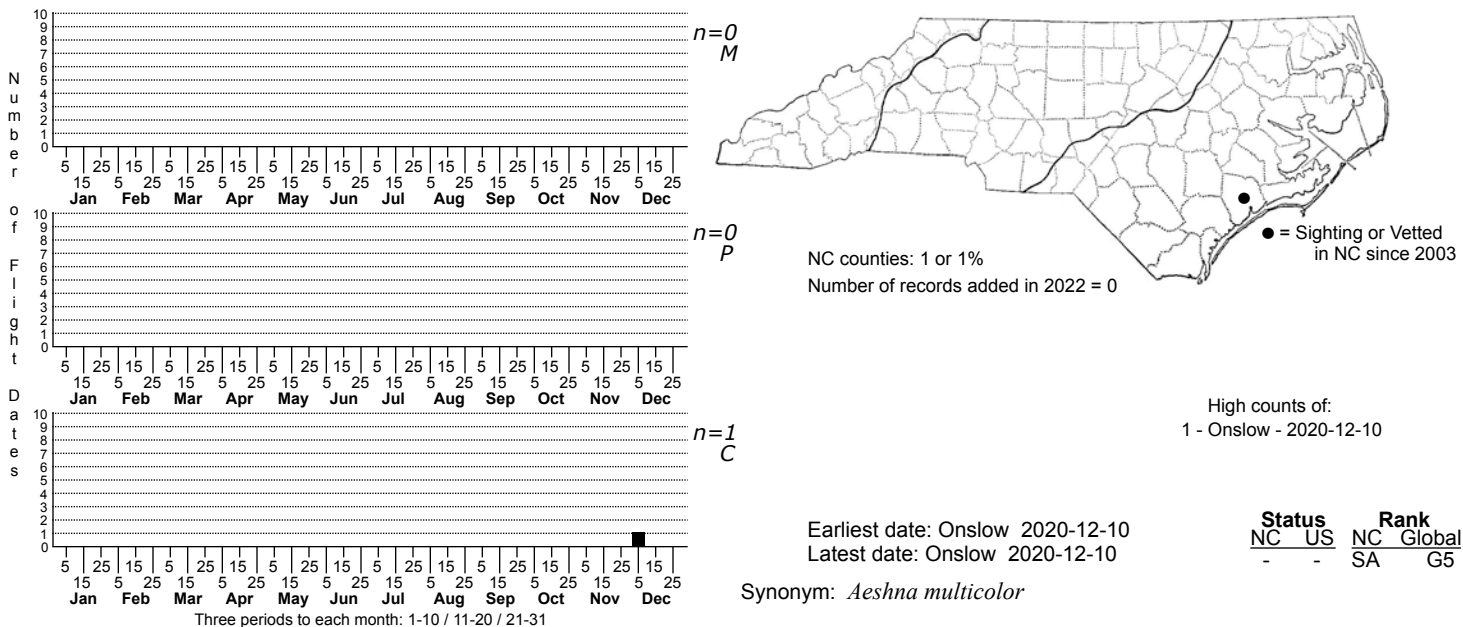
Number of Flight Dates

10
9
8
7
6
5
4
3
2
1
0

5 15 25 5 15 25 5 15 25 5 15 25 5 15 25 5 15 25 5 15 25 5 15 25 5 15 25 5 15 25 5 15 25 5 15 25
Jan Feb Mar Apr May Jun Jul Aug Sep Oct Nov Dec

n=0
M

10
9
8
7
6
5
4
3
2
1
0

5 15 25 5 15 25 5 15 25 5 15 25 5 15 25 5 15 25 5 15 25 5 15 25 5 15 25 5 15 25 5 15 25 5 15 25
Jan Feb Mar Apr May Jun Jul Aug Sep Oct Nov Dec

n=0
P

10
9
8
7
6
5
4
3
2
1
0

5 15 25 5 15 25 5 15 25 5 15 25 5 15 25 5 15 25 5 15 25 5 15 25 5 15 25 5 15 25 5 15 25 5 15 25
Jan Feb Mar Apr May Jun Jul Aug Sep Oct Nov Dec

n=1
C

Three periods to each month: 1-10 / 11-20 / 21-31

● = Sighting or Vetted in NC since 2003

NC counties: 1 or 1%
Number of records added in 2022 = 0

High counts of:
1 - Onslow - 2020-12-10

Earliest date: Onslow 2020-12-10
Latest date: Onslow 2020-12-10

| Status | | Rank | |
|---|---|---|---|
| NC | US | NC | Global |
| - | - | SA | G5 |

Synonym: *Aeshna multicolor*